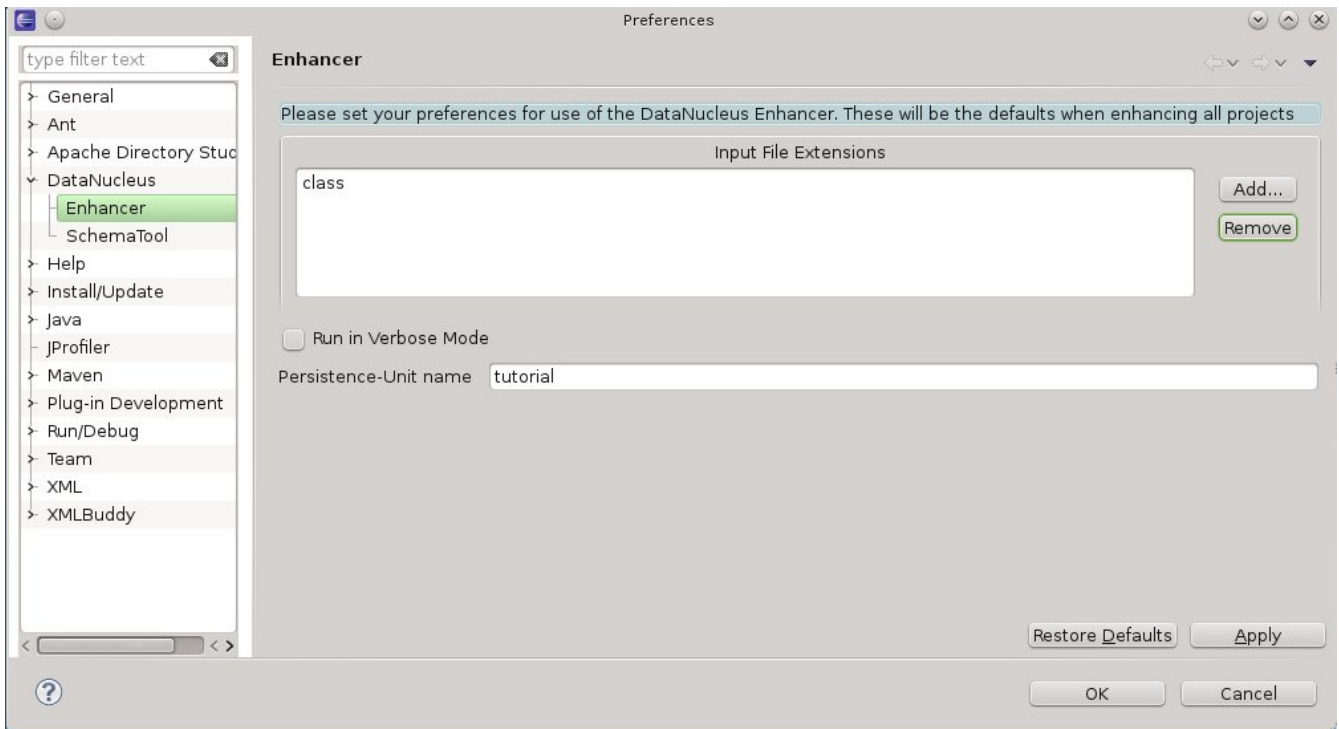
Preferences

type filter text

General
Ant
Apache Directory Stuc
DataNucleus
Enhancer
SchemaTool
Help
Install/Update
Java
JProfiler
Maven
Plug-in Development
Run/Debug
Team
XML
XMLBuddy

Enhancer

Please set your preferences for use of the DataNucleus Enhancer. These will be the defaults when enhancing all projects

Input File Extensions

class

Add...

Remove

Run in Verbose Mode

Persistence-Unit name tutorial

Restore Defaults

Apply

OK

Cancel